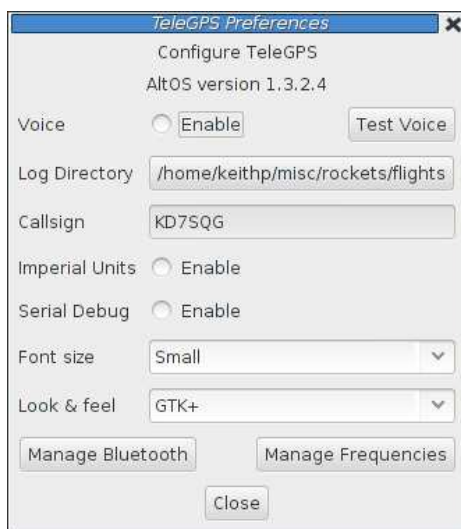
TeleGPS Preferences

Configure TeleGPS

AltOS version 1.3.2.4

Voice Enable Test Voice

Log Directory /home/keithp/misc/rockets/flights

Callsign KD7SQG

Imperial Units Enable

Serial Debug Enable

Font size Small

Look & feel GTK+

Manage Bluetooth Manage Frequencies

Close